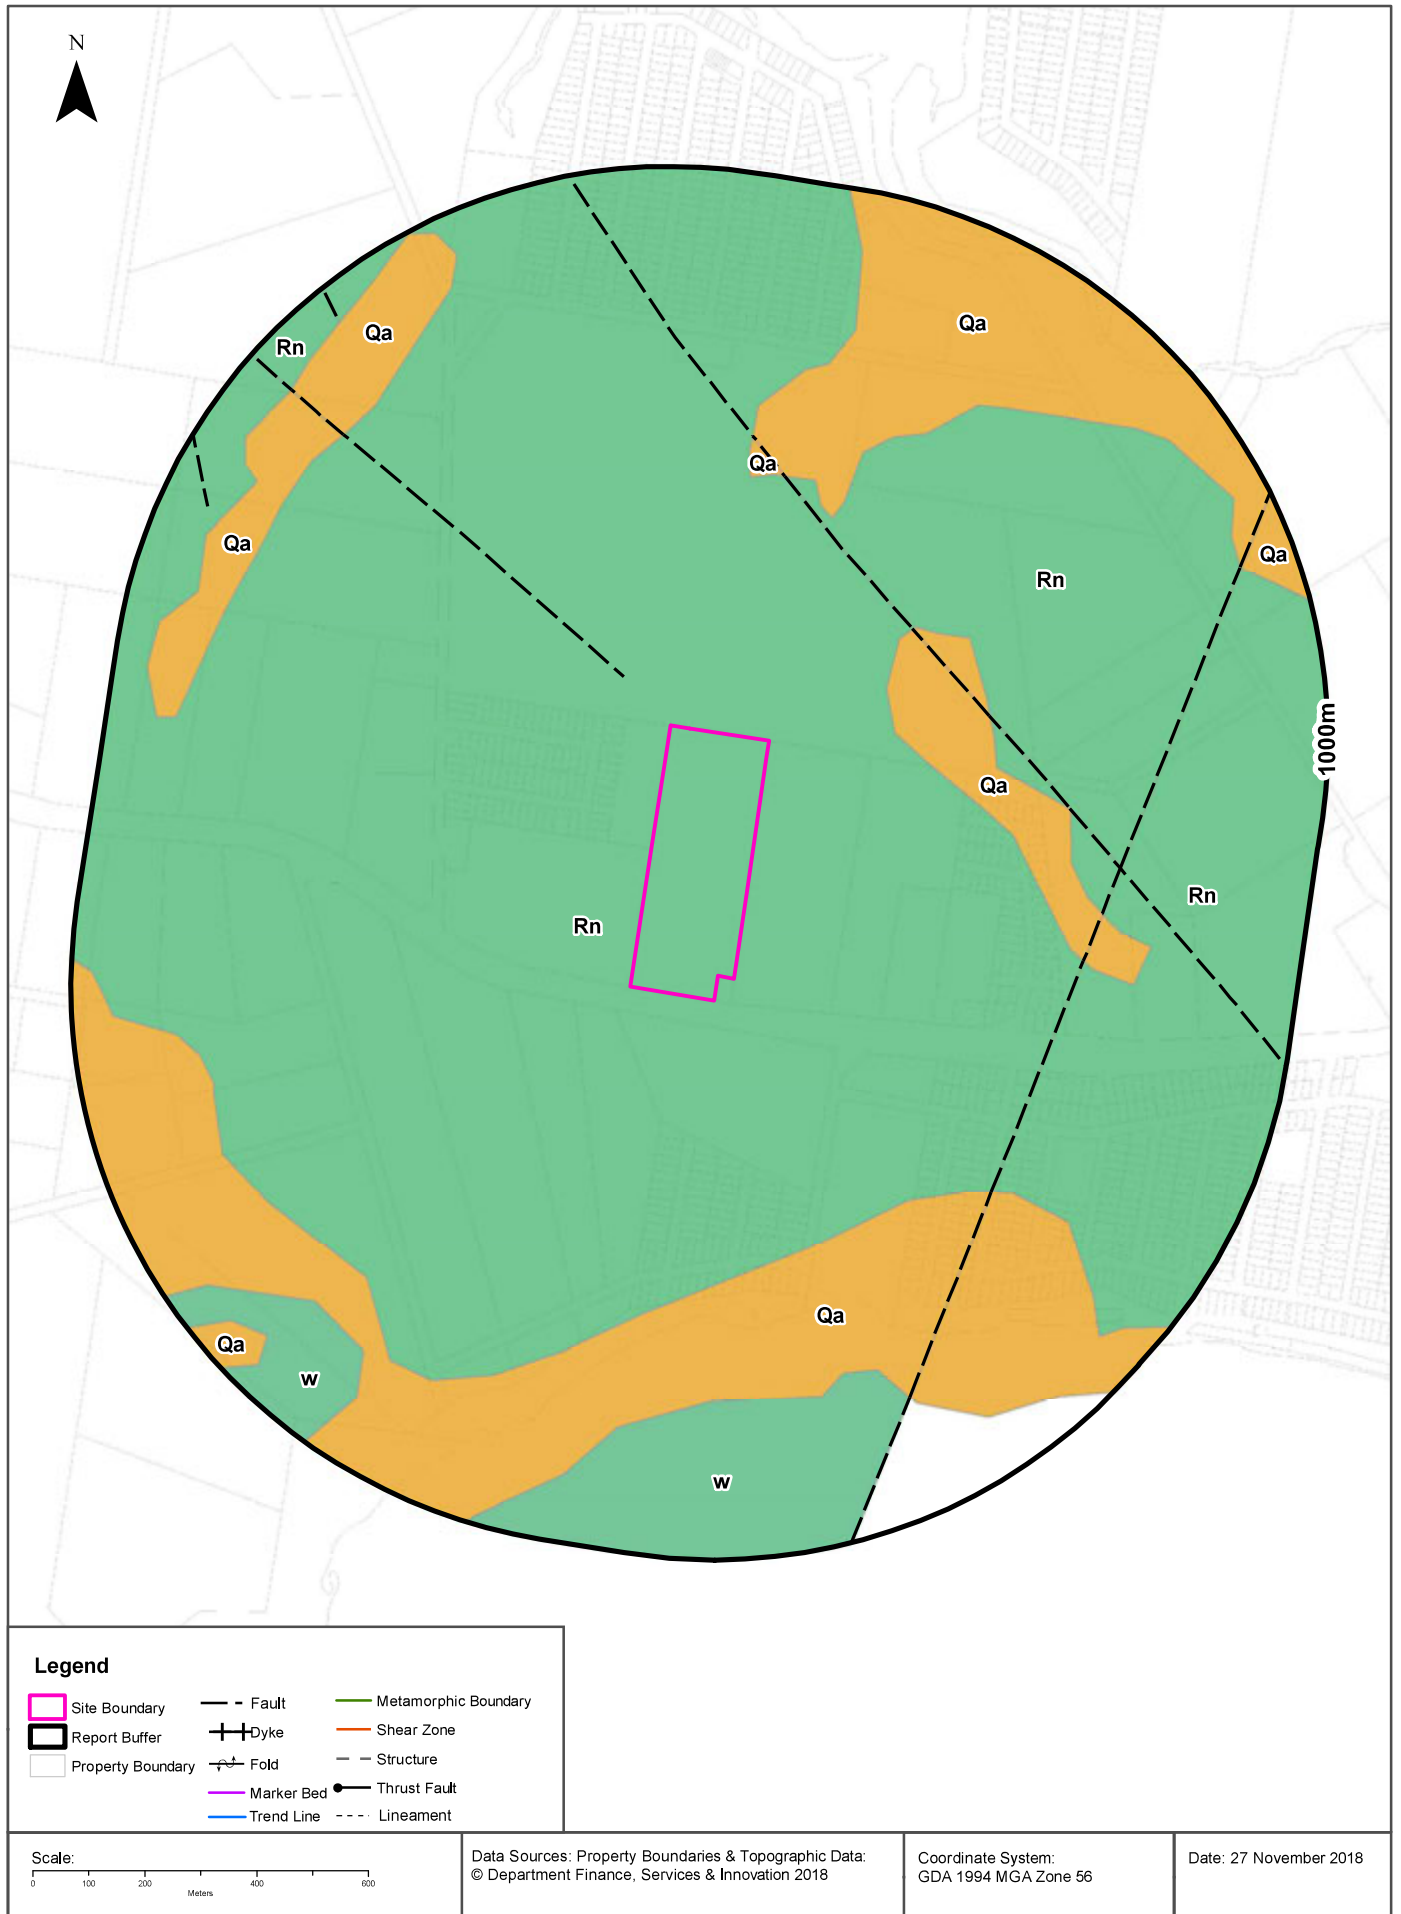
N

Qa

Rn

Qa

Qa

Qa

Qa

Rn

1000m

Qa

Rn

Rn

Qa

Qa

w

w

Legend

Site Boundary
Report Buffer
Property Boundary

Fault
Dyke
Fold
Marker Bed
Trend Line

Metamorphic Boundary
Shear Zone
Structure
Thrust Fault
Lineament

Scale:
0 100 200 400 600
Meters

Data Sources: Property Boundaries & Topographic Data:
© Department Finance, Services & Innovation 2018

Coordinate System:
GDA 1994 MGA Zone 56

Date: 27 November 2018